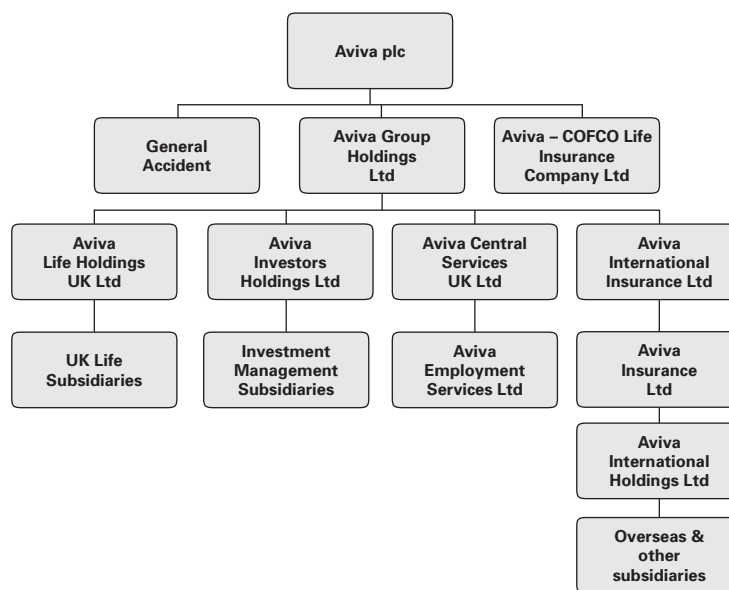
Aviva plc

General Accident

Aviva Group Holdings Ltd

Aviva – COFCO Life Insurance Company Ltd

Aviva Life Holdings UK Ltd

Aviva Investors Holdings Ltd

Aviva Central Services UK Ltd

Aviva International Insurance Ltd

UK Life Subsidiaries

Investment Management Subsidiaries

Aviva Employment Services Ltd

Aviva Insurance Ltd

Aviva International Holdings Ltd

Overseas & other subsidiaries